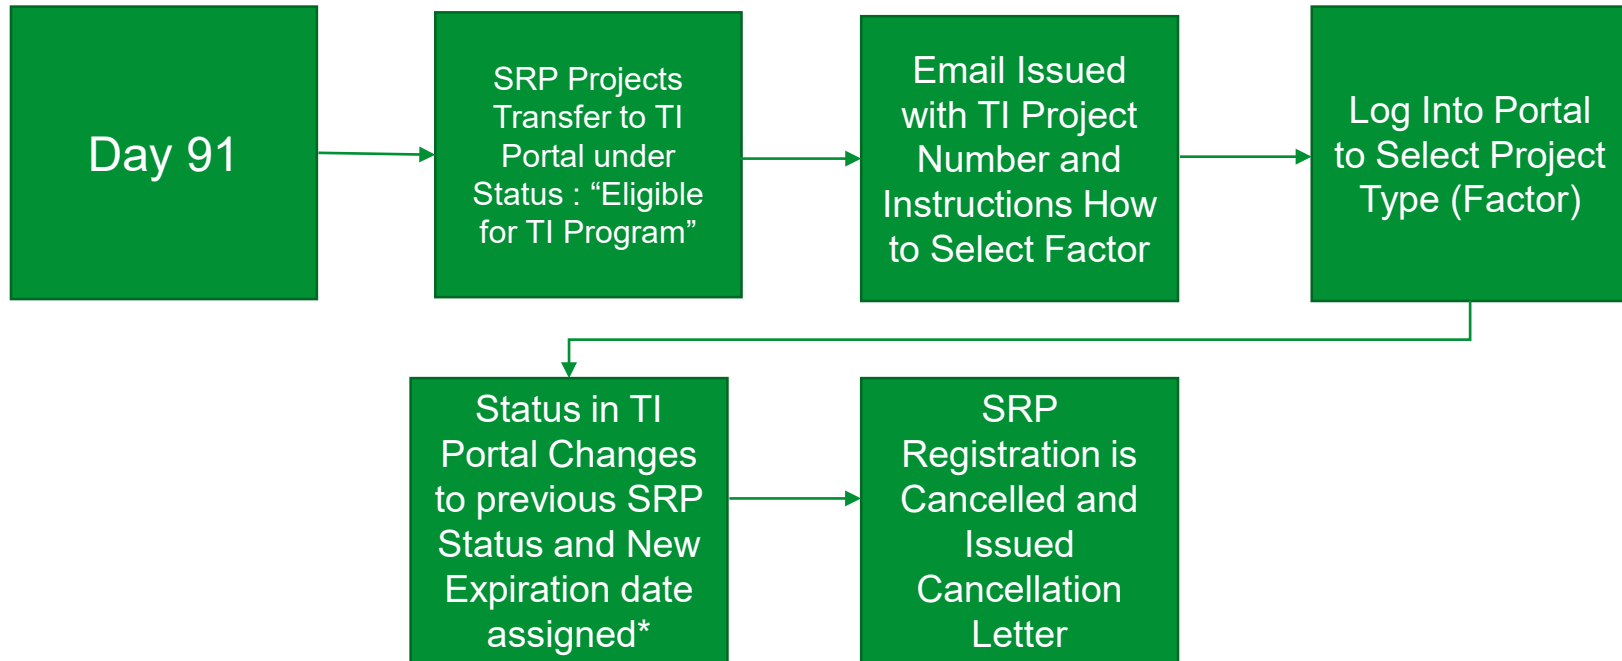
Day 91

SRP Projects Transfer to TI Portal under Status : “Eligible for TI Program”

Email Issued with TI Project Number and Instructions How to Select Factor

Log Into Portal to Select Project Type (Factor)

Status in TI Portal Changes to previous SRP Status and New Expiration date assigned*

SRP Registration is Cancelled and Issued Cancellation Letter